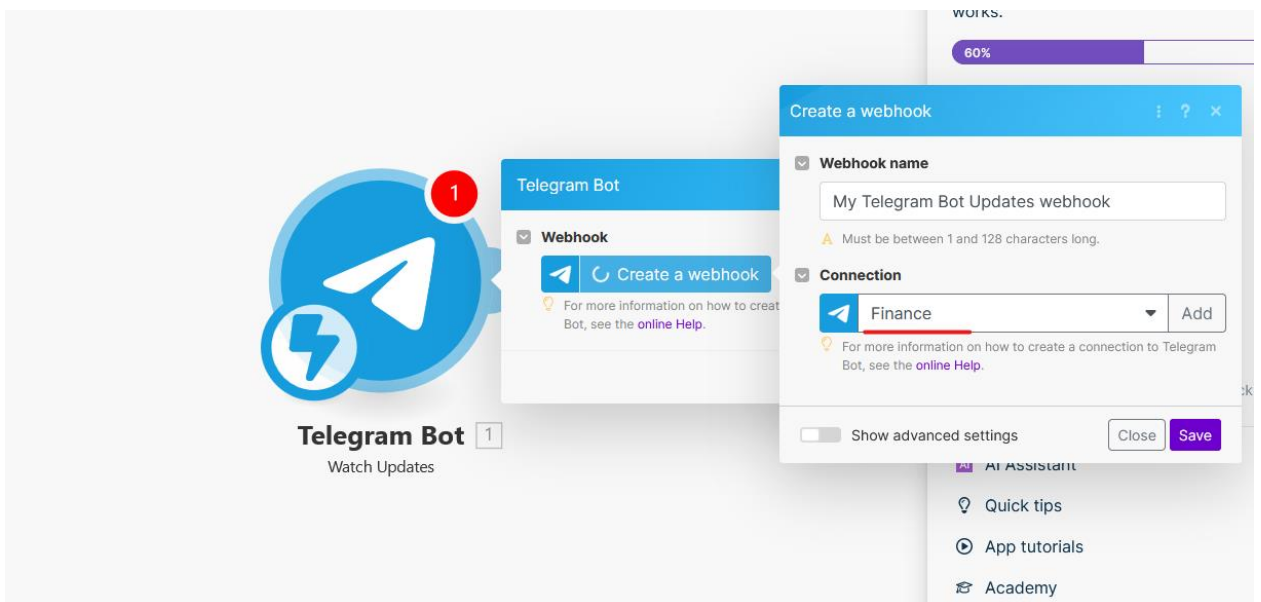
works.

60%

1

Telegram Bot 1

Watch Updates

Telegram Bot

Webhook

Create a webhook

For more information on how to creat Bot, see the online Help.

Create a webhook

Webhook name

My Telegram Bot Updates webhook

Must be between 1 and 128 characters long.

Connection

Finance

Add

For more information on how to create a connection to Telegram Bot, see the online Help.

Show advanced settings

Close

Save

AI Assistant

Quick tips

App tutorials

Academy